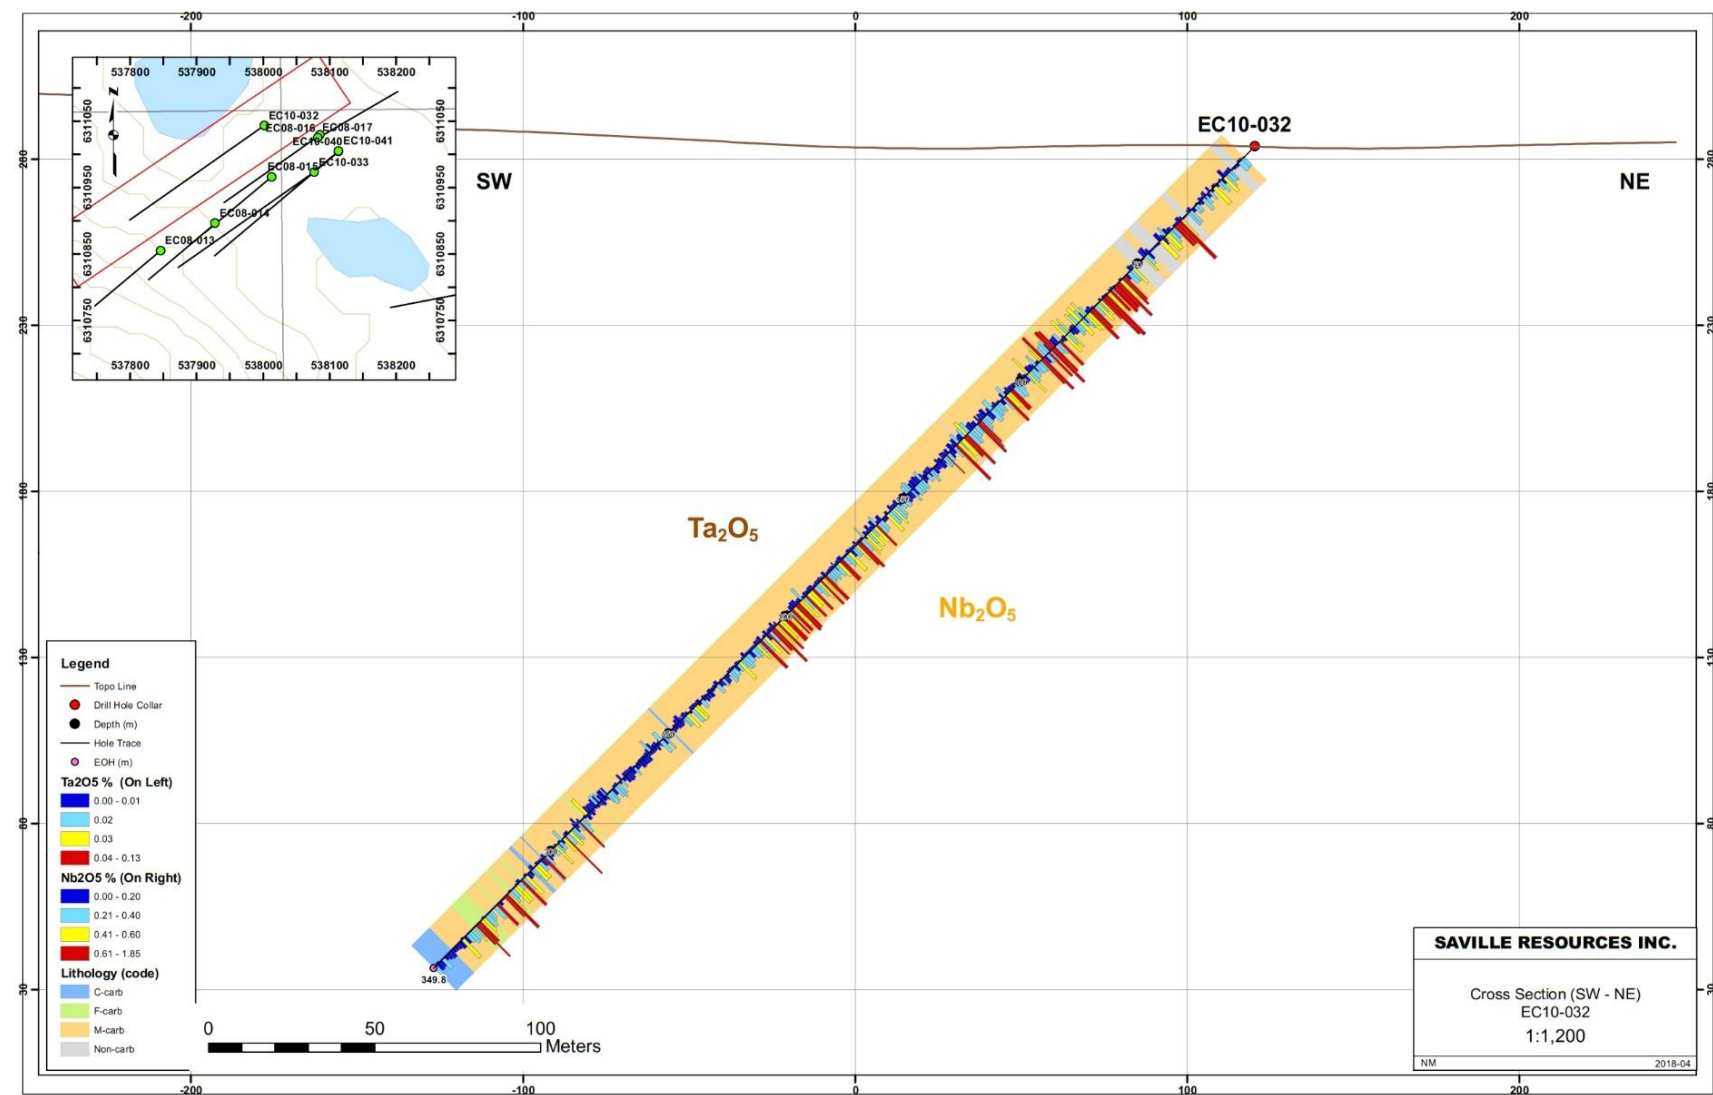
-200
-100
0
100
200

537800
537900
538000
538100
538200
6311050
6310950
6310850
6310750
EC10-032
EC08-016
EC08-017
EC10-040
EC10-041
EC08-015
EC10-033
EC08-014
EC08-013
537800
537900
538000
538100
538200
6311050
6310950
6310850
6310750

EC10-032

SW

NE

280
230
180
130
80
30

$Ta_2O_5$

$Nb_2O_5$

Legend
Topo Line
Drill Hole Collar
Depth (m)
Hole Trace
EOH (m)
Ta2O5 % (On Left)
0.00 - 0.01
0.02
0.03
0.04 - 0.13
Nb2O5 % (On Right)
0.00 - 0.20
0.21 - 0.40
0.41 - 0.60
0.61 - 1.85
Lithology (code)
C-carb
F-carb
M-carb
Non-carb

349.8

0
50
100
Meters

SAVILLE RESOURCES INC.

Cross Section (SW - NE)
EC10-032
1:1,200
NM
2018-04

-200
-100
0
100
200